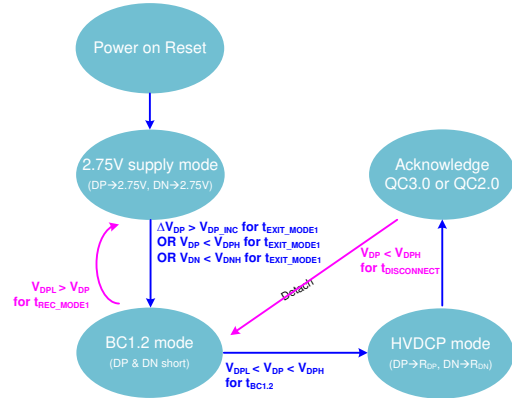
Power on Reset

2.75V supply mode
(DP→2.75V, DN→2.75V)

Acknowledge
QC3.0 or QC2.0

$\Delta V_{DP} > V_{DP\_INC}$ for $t_{EXIT\_MODE1}$
OR $V_{DP} < V_{DPH}$ for $t_{EXIT\_MODE1}$
OR $V_{DN} < V_{DNH}$ for $t_{EXIT\_MODE1}$

$V_{DP} < V_{DPH}$
for $t_{DISCONNECT}$

$V_{DPL} > V_{DP}$
for $t_{REC\_MODE1}$

Detach

BC1.2 mode
(DP & DN short)

$V_{DPL} < V_{DP} < V_{DPH}$
for $t_{BC1.2}$

HVDCP mode
(DP→$R_{DP}$, DN→$R_{DN}$)